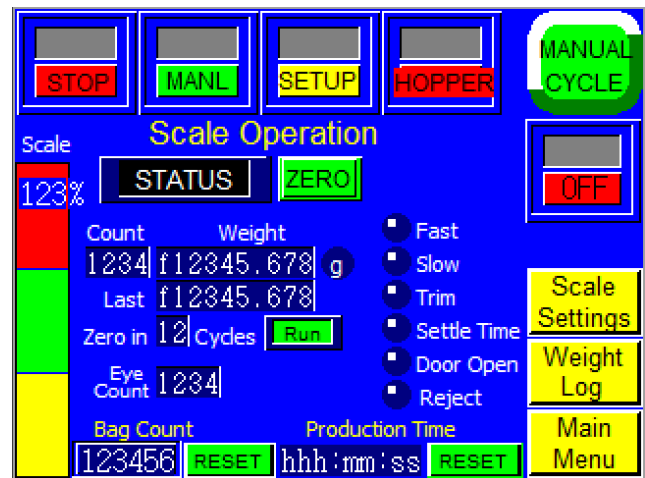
STOP

MANL

SETUP

HOPPER

MANUAL CYCLE

Scale

Scale Operation

STATUS

ZERO

OFF

123%

Count

Weight

1234

f12345.678

g

Last

f12345.678

Zero in

12

Cycles

Run

Eye Count

1234

Fast

Slow

Trim

Settle Time

Door Open

Reject

Scale Settings

Weight Log

Main Menu

Bag Count

123456

RESET

Production Time

hhh:mm:ss

RESET